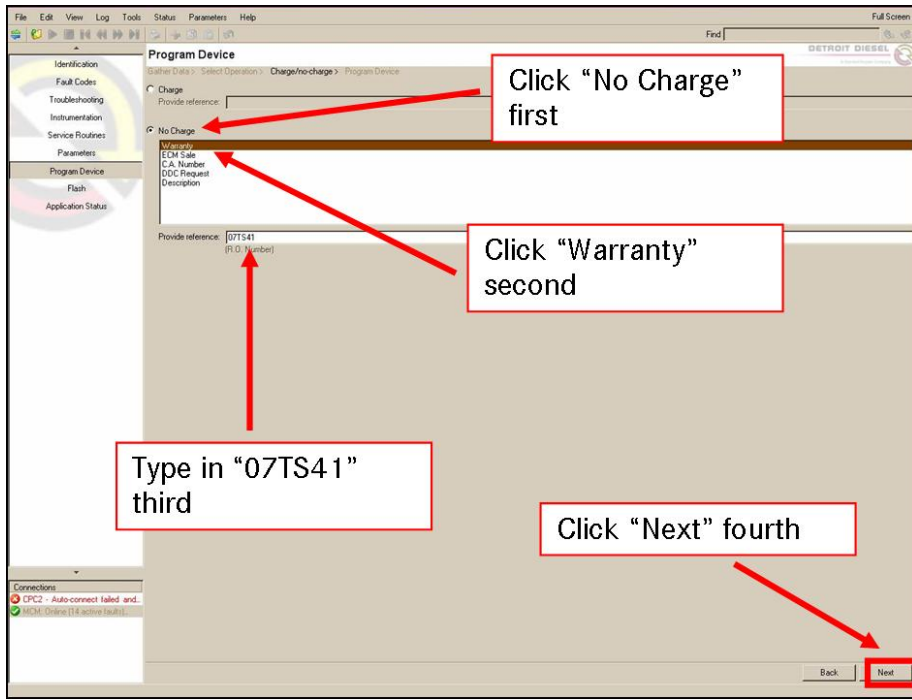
File Edit View Log Tools Status Parameters Help

Full Screen

Find

Identification
Fault Codes
Troubleshooting
Instrumentation
Service Routines
Parameters
Program Device
Flash
Application Status

Program Device

DETROIT DIESEL

Gather Data > Select Operation > Charge/no-charge > Program Device

Charge
Provide reference:

No Charge

Warranty
ECM Sale
C.A. Number
DDC Request
Description

Provide reference: 07TS41
(R.O. Number)

Click "No Charge" first

Click "Warranty" second

Type in "07TS41" third

Click "Next" fourth

Connections
CPC2 - Auto-connect failed and...
MCM: Online (14 active faults)...

Back
Next